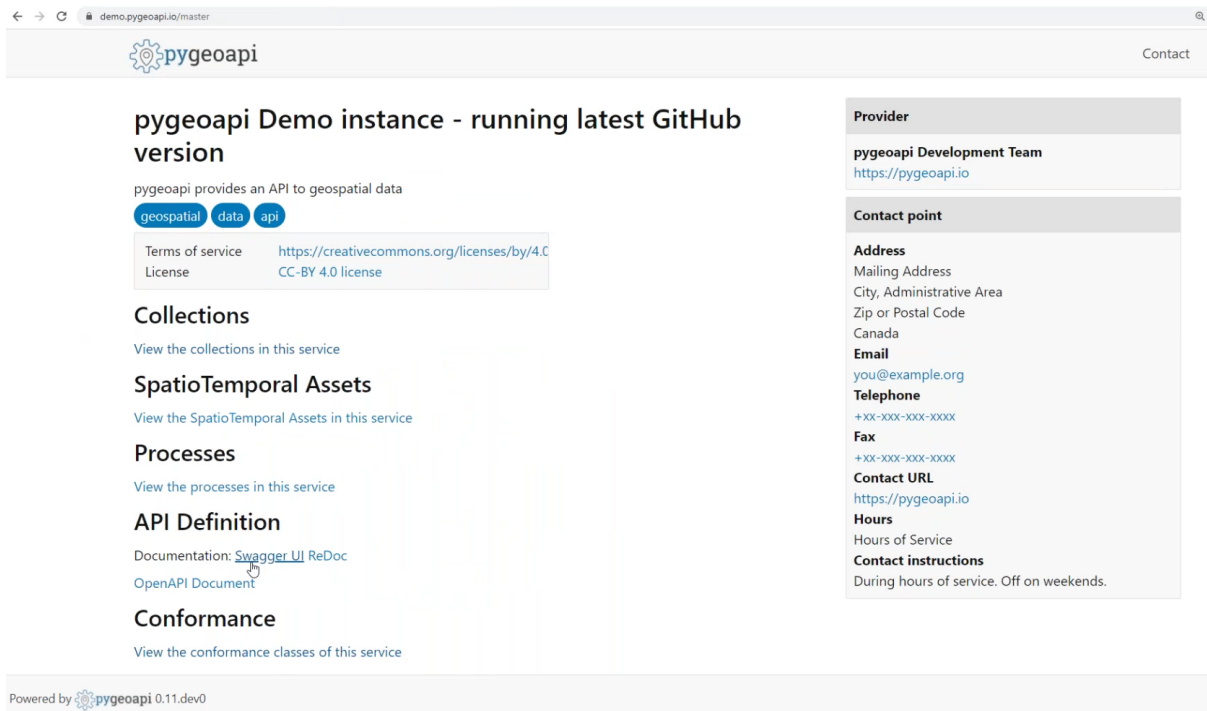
demo.pygeoapi.io/master

pygeoapi

Contact

pygeoapi Demo instance - running latest GitHub version

pygeoapi provides an API to geospatial data

geospatial data api

| Terms of service | https://creativecommons.org/licenses/by/4.0 |
|---|---|
| License | CC-BY 4.0 license |

Collections

View the collections in this service

SpatioTemporal Assets

View the SpatioTemporal Assets in this service

Processes

View the processes in this service

API Definition

Documentation: Swagger UI ReDoc

OpenAPI Document

Conformance

View the conformance classes of this service

Provider

pygeoapi Development Team
https://pygeoapi.io

Contact point

Address
Mailing Address
City, Administrative Area
Zip or Postal Code
Canada
Email
you@example.org
Telephone
+xx-xxx-xxx-xxxx
Fax
+xx-xxx-xxx-xxxx
Contact URL
https://pygeoapi.io
Hours
Hours of Service
Contact instructions
During hours of service. Off on weekends.

Powered by pygeoapi 0.11.dev0